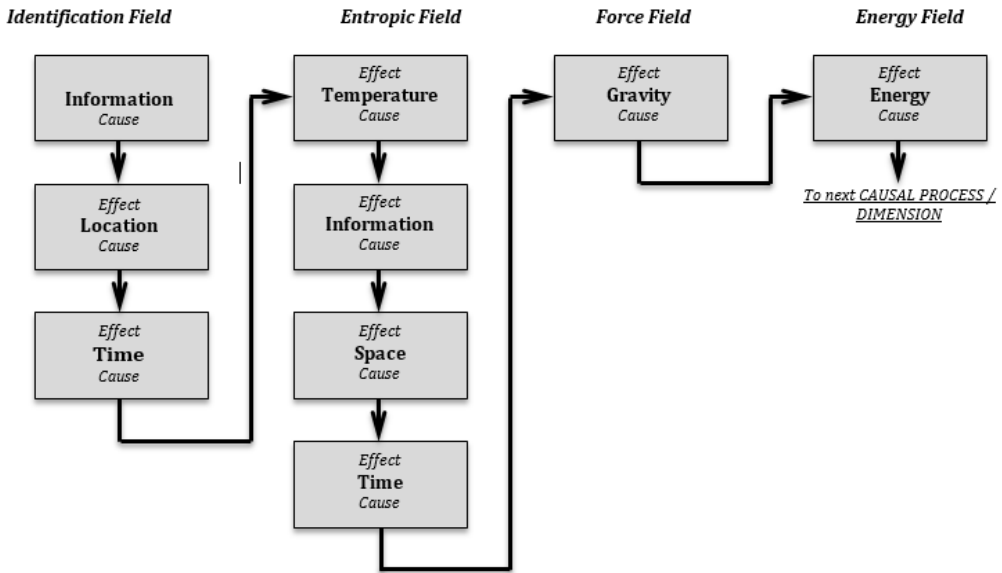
Identification Field

Information
Cause

Effect
Location
Cause

Effect
Time
Cause

Entropic Field

Effect
Temperature
Cause

Effect
Information
Cause

Effect
Space
Cause

Effect
Time
Cause

Force Field

Effect
Gravity
Cause

Energy Field

Effect
Energy
Cause

To next CAUSAL PROCESS / DIMENSION